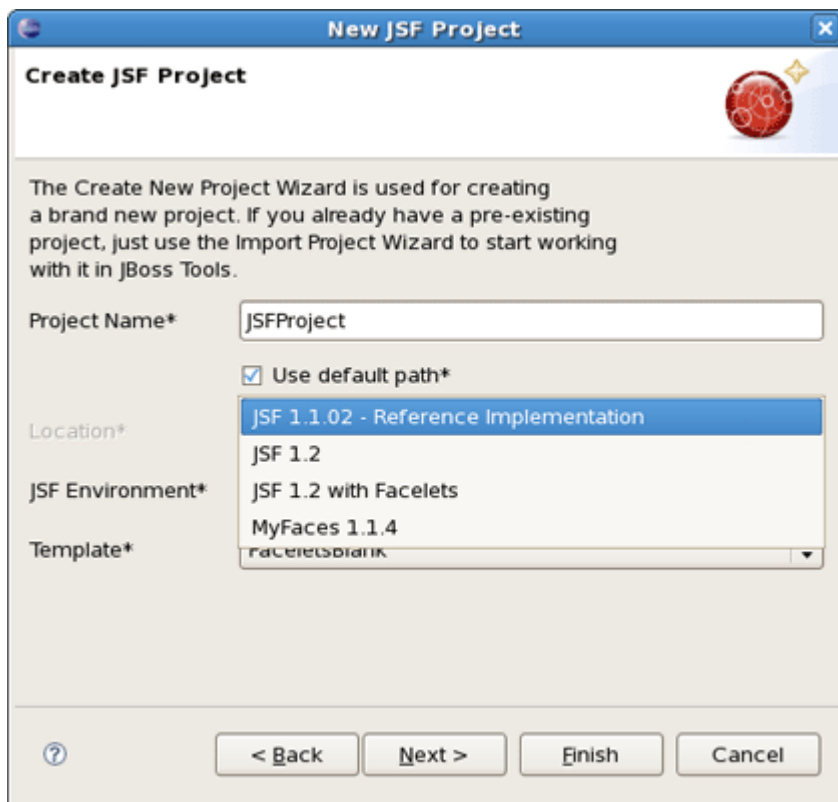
New JSF Project

Create JSF Project

The Create New Project Wizard is used for creating a brand new project. If you already have a pre-existing project, just use the Import Project Wizard to start working with it in JBoss Tools.

Project Name* JSFProject

Use default path*

Location*

JSF Environment*

Template* FaceletsBlank

JSF 1.1.02 - Reference Implementation
JSF 1.2
JSF 1.2 with Facelets
MyFaces 1.1.4

?

< Back
Next >
Finish
Cancel